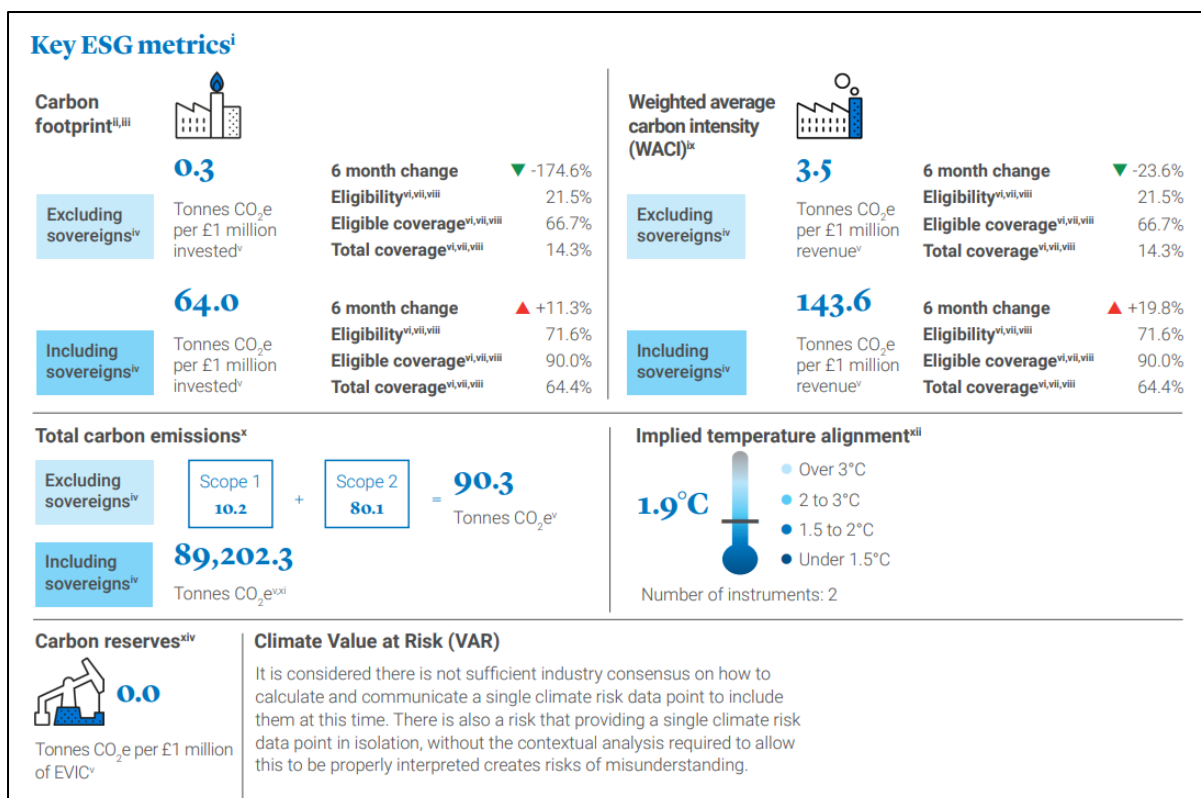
Key ESG metrics$^{i}$

Carbon footprint$^{ii,iii}$

Excluding sovereigns$^{iv}$

0.3

Tonnes $CO_2$e per £1 million invested$^{v}$

| 6 month change | ▼ -174.6% |
|---|---|
| Eligibility$^{vi,vii,viii}$ | 21.5% |
| Eligible coverage$^{vi,vii,viii}$ | 66.7% |
| Total coverage$^{vi,vii,viii}$ | 14.3% |

Including sovereigns$^{iv}$

64.0

Tonnes $CO_2$e per £1 million invested$^{v}$

| 6 month change | ▲ +11.3% |
|---|---|
| Eligibility$^{vi,vii,viii}$ | 71.6% |
| Eligible coverage$^{vi,vii,viii}$ | 90.0% |
| Total coverage$^{vi,vii,viii}$ | 64.4% |

Weighted average carbon intensity (WACI)$^{ix}$

Excluding sovereigns$^{iv}$

3.5

Tonnes $CO_2$e per £1 million revenue$^{v}$

| 6 month change | ▼ -23.6% |
|---|---|
| Eligibility$^{vi,vii,viii}$ | 21.5% |
| Eligible coverage$^{vi,vii,viii}$ | 66.7% |
| Total coverage$^{vi,vii,viii}$ | 14.3% |

Including sovereigns$^{iv}$

143.6

Tonnes $CO_2$e per £1 million revenue$^{v}$

| 6 month change | ▲ +19.8% |
|---|---|
| Eligibility$^{vi,vii,viii}$ | 71.6% |
| Eligible coverage$^{vi,vii,viii}$ | 90.0% |
| Total coverage$^{vi,vii,viii}$ | 64.4% |

Total carbon emissions$^{x}$

Excluding sovereigns$^{iv}$

Scope 1 10.2 + Scope 2 80.1 = 90.3 Tonnes $CO_2$e$^{v}$

Including sovereigns$^{iv}$

89,202.3

Tonnes $CO_2$e$^{v,xi}$

Implied temperature alignment$^{xii}$

1.9°C

Over 3°C
2 to 3°C
1.5 to 2°C
Under 1.5°C

Number of instruments: 2

Carbon reserves$^{xiv}$

0.0

Tonnes $CO_2$e per £1 million of EVIC$^{v}$

Climate Value at Risk (VAR)

It is considered there is not sufficient industry consensus on how to calculate and communicate a single climate risk data point to include them at this time. There is also a risk that providing a single climate risk data point in isolation, without the contextual analysis required to allow this to be properly interpreted creates risks of misunderstanding.